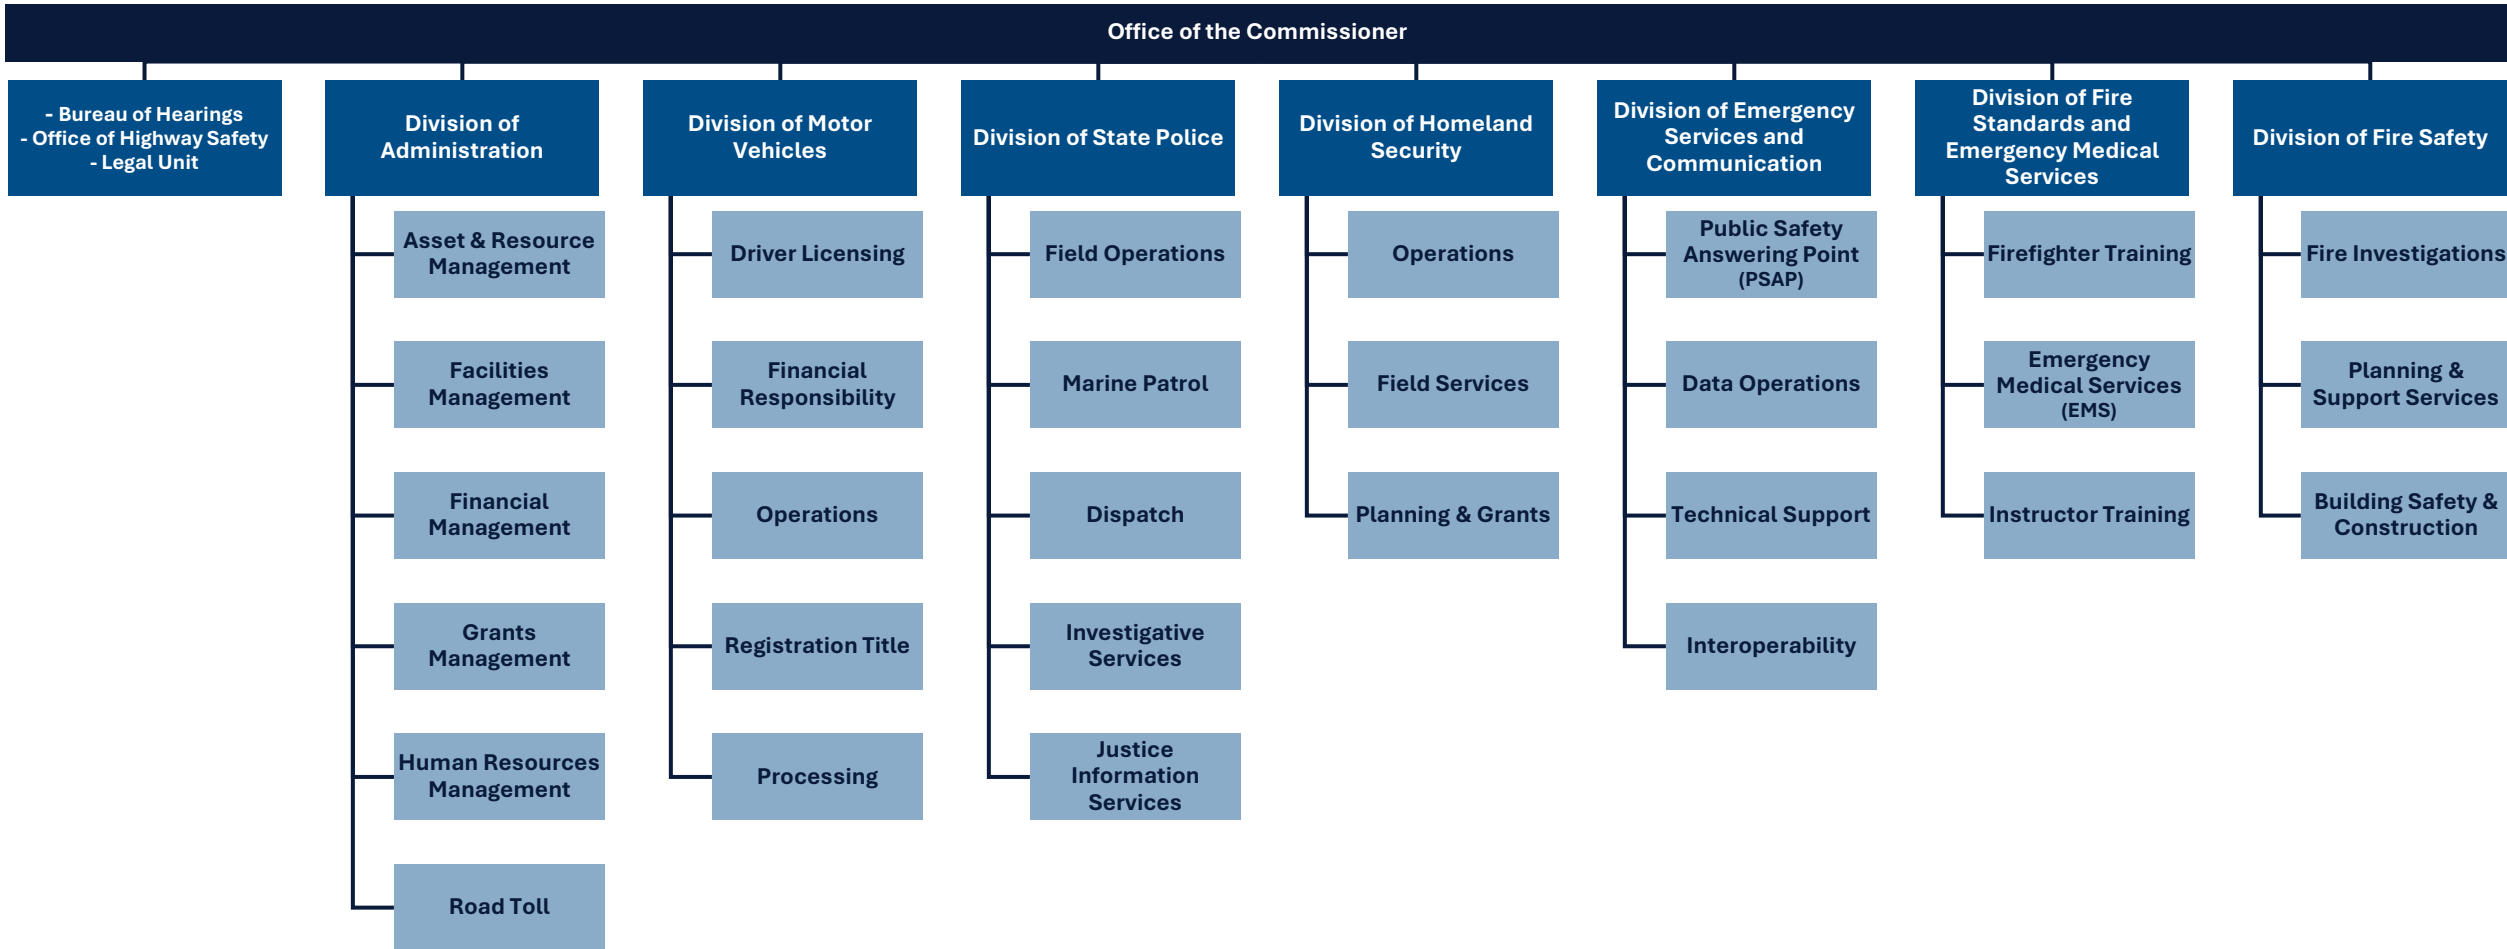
Office of the Commissioner

- Bureau of Hearings
- Office of Highway Safety
- Legal Unit

Division of Administration

Asset & Resource Management

Facilities Management

Financial Management

Grants Management

Human Resources Management

Road Toll

Division of Motor Vehicles

Driver Licensing

Financial Responsibility

Operations

Registration Title

Processing

Division of State Police

Field Operations

Marine Patrol

Dispatch

Investigative Services

Justice Information Services

Division of Homeland Security

Operations

Field Services

Planning & Grants

Division of Emergency Services and Communication

Public Safety Answering Point (PSAP)

Data Operations

Technical Support

Interoperability

Division of Fire Standards and Emergency Medical Services

Firefighter Training

Emergency Medical Services (EMS)

Instructor Training

Division of Fire Safety

Fire Investigations

Planning & Support Services

Building Safety & Construction